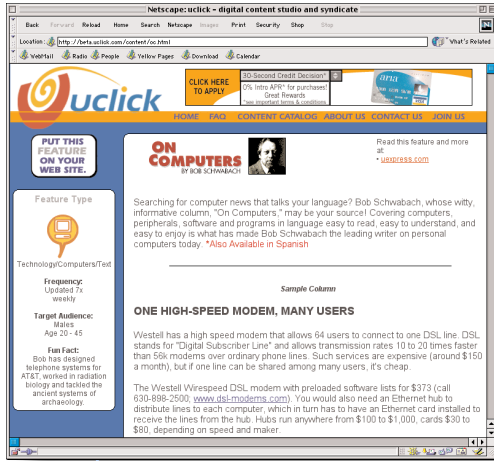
Netscape:uclick • digital content studio and syndicate

Back Forward Reload Home Search Netscape Images Print Security Shop Stop

Location: http://beta.uclick.com/content/oc.html

What's Related

WebMail Radio People Yellow Pages Download Calendar

uclick

CLICK HERE TO APPLY

30-Second Credit Decision*

0% Intro APR* for purchases! Great Rewards *see important terms & conditions

HOME FAQ CONTENT CATALOG ABOUT US CONTACT US JOIN US

PUT THIS FEATURE ON YOUR WEB SITE.

ON COMPUTERS BY BOB SCHWABACH

Read this feature and more at: uexpress.com

Feature Type

Technology/Computers/Text

Frequency: Updated 7x weekly

Target Audience: Males Age 20 - 45

Fun Fact: Bob has designed telephone systems for AT&T, worked in radiation biology and tackled the ancient systems of archaeology.

Searching for computer news that talks your language? Bob Schwabach, whose witty, informative column, "On Computers," may be your source! Covering computers, peripherals, software and programs in language easy to read, easy to understand, and easy to enjoy is what has made Bob Schwabach the leading writer on personal computers today. *Also Available in Spanish

Sample Column

ONE HIGH-SPEED MODEM, MANY USERS

Westell has a high speed modem that allows 64 users to connect to one DSL line. DSL stands for "Digital Subscriber Line" and allows transmission rates 10 to 20 times faster than 56k modems over ordinary phone lines. Such services are expensive (around $150 a month), but if one line can be shared among many users, it's cheap.

The Westell Wirespeed DSL modem with preloaded software lists for $373 (call 630-898-2500; www.dsl-modems.com). You would also need an Ethernet hub to distribute lines to each computer, which in turn has to have an Ethernet card installed to receive the lines from the hub. Hubs run anywhere from $100 to $1,000, cards $30 to $80, depending on speed and maker.